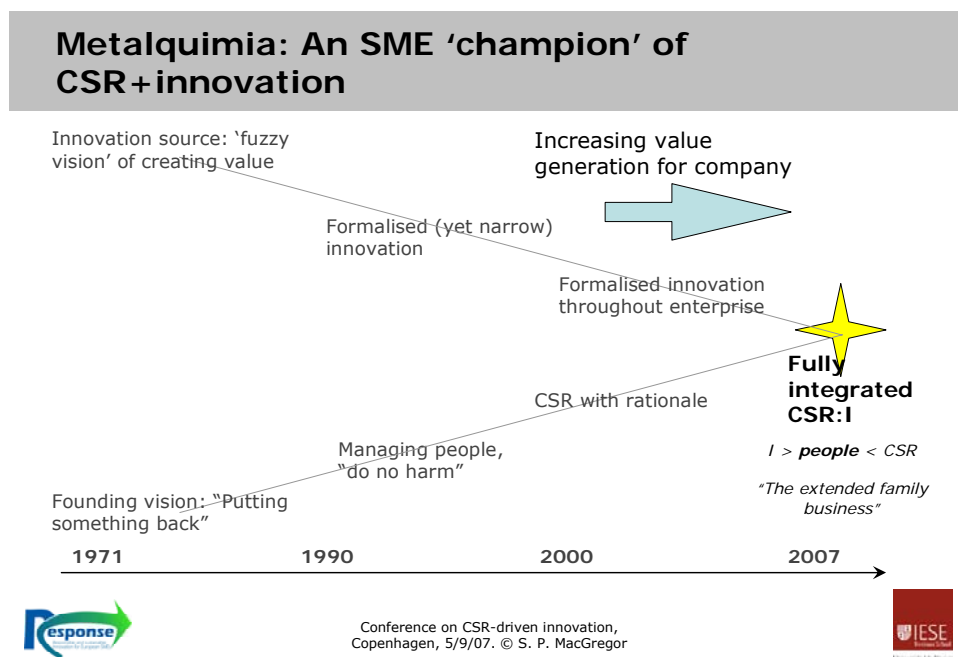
Metalquimia: An SME 'champion' of CSR+innovation

Innovation source: 'fuzzy vision' of creating value

Increasing value generation for company

Formalised (yet narrow) innovation

Formalised innovation throughout enterprise

Fully integrated CSR:I

CSR with rationale

$I$ > **people** < $CSR$

Managing people, "do no harm"

"The extended family business"

Founding vision: "Putting something back"

1971

1990

2000

2007

Response

Conference on CSR-driven innovation, Copenhagen, 5/9/07. © S. P. MacGregor

IESE